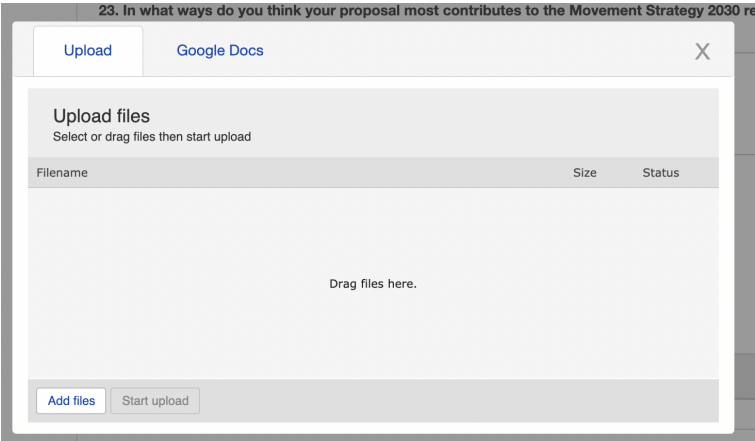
23. In what ways do you think your proposal most contributes to the Movement Strategy 2030 re

Upload
Google Docs
X

Upload files
Select or drag files then start upload

| Filename | Size | Status |
|---|---|---|

Drag files here.

Add files
Start upload